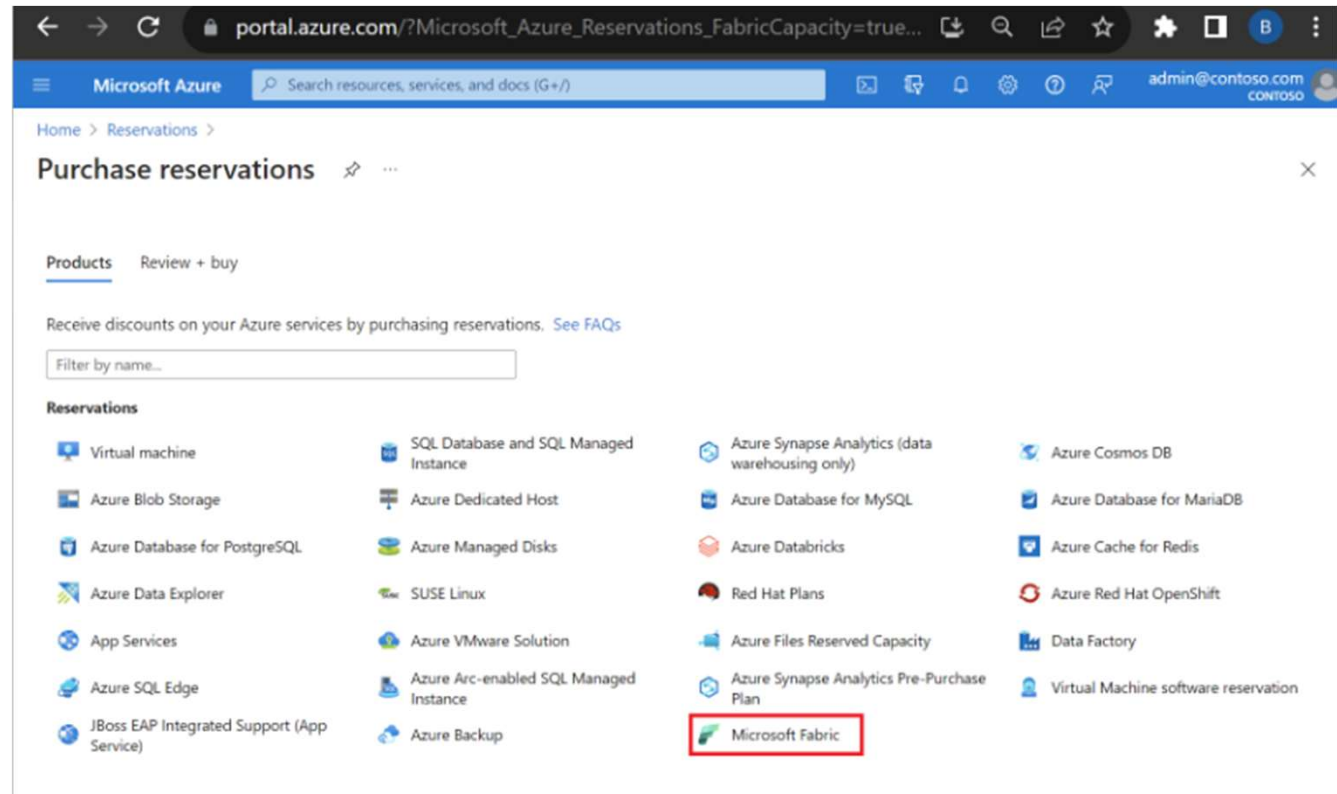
portal.azure.com/?Microsoft_Azure_Reservations_FabricCapacity=true...

B

Microsoft Azure

Search resources, services, and docs (G+/)

admin@contoso.com
CONTOSO

Home > Reservations >

Purchase reservations

Products Review + buy

Receive discounts on your Azure services by purchasing reservations. See FAQs

Filter by name...

Reservations

Virtual machine
SQL Database and SQL Managed Instance
Azure Synapse Analytics (data warehousing only)
Azure Cosmos DB
Azure Blob Storage
Azure Dedicated Host
Azure Database for MySQL
Azure Database for MariaDB
Azure Database for PostgreSQL
Azure Managed Disks
Azure Databricks
Azure Cache for Redis
Azure Data Explorer
SUSE Linux
Red Hat Plans
Azure Red Hat OpenShift
App Services
Azure VMware Solution
Azure Files Reserved Capacity
Data Factory
Azure SQL Edge
Azure Arc-enabled SQL Managed Instance
Azure Synapse Analytics Pre-Purchase Plan
Virtual Machine software reservation
JBoss EAP Integrated Support (App Service)
Azure Backup
Microsoft Fabric